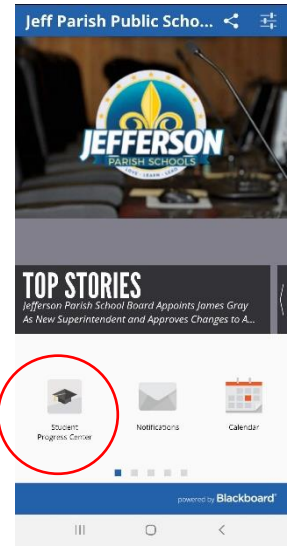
Jeff Parish Public Scho...

JEFFERSON
PARISH SCHOOLS
LOVE · LEARN · LEAD

TOP STORIES
Jefferson Parish School Board Appoints James Gray As New Superintendent and Approves Changes to A...

Student Progress Center

Notifications

Calendar

powered by Blackboard